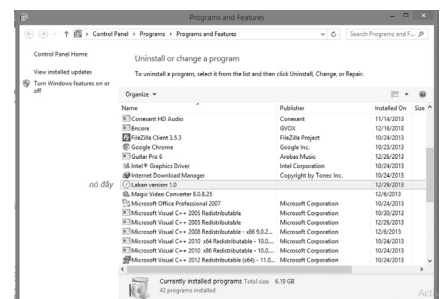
Programs and Features

Control Panel › Programs › Programs and Features

Search Programs and F...

Control Panel Home

View installed updates

Turn Windows features on or off

Uninstall or change a program

To uninstall a program, select it from the list and then click Uninstall, Change, or Repair.

Organize ▾

| Name | Publisher | Installed On | Size |
|---|---|---|---|
| Conexant HD Audio | Conexant | 11/14/2013 | |
| Encore | GVOX | 12/16/2013 | |
| FileZilla Client 3.5.3 | FileZilla Project | 10/24/2013 | |
| Google Chrome | Google Inc. | 10/23/2013 | |
| Guitar Pro 6 | Arobas Music | 12/26/2013 | |
| Intel® Graphics Driver | Intel Corporation | 10/24/2013 | |
| Internet Download Manager | Copyright by Tonec Inc. | 10/24/2013 | |
| Laban version 1.0 | | 12/29/2013 | |
| Magic Video Converter 8.0.8.25 | | 12/6/2013 | |
| Microsoft Office Professional 2007 | Microsoft Corporation | 10/24/2013 | |
| Microsoft Visual C++ 2005 Redistributable | Microsoft Corporation | 10/30/2013 | |
| Microsoft Visual C++ 2005 Redistributable | Microsoft Corporation | 10/24/2013 | |
| Microsoft Visual C++ 2008 Redistributable - x86 9.0.2... | Microsoft Corporation | 12/6/2013 | |
| Microsoft Visual C++ 2010 x64 Redistributable - 10.0.... | Microsoft Corporation | 10/24/2013 | |
| Microsoft Visual C++ 2010 x86 Redistributable - 10.0.... | Microsoft Corporation | 10/24/2013 | |
| Microsoft Visual C++ 2012 Redistributable (x64) - 11.0... | Microsoft Corporation | 10/24/2013 | |

nó đây

Currently installed programs Total size: 6.10 GB
43 programs installed

Act